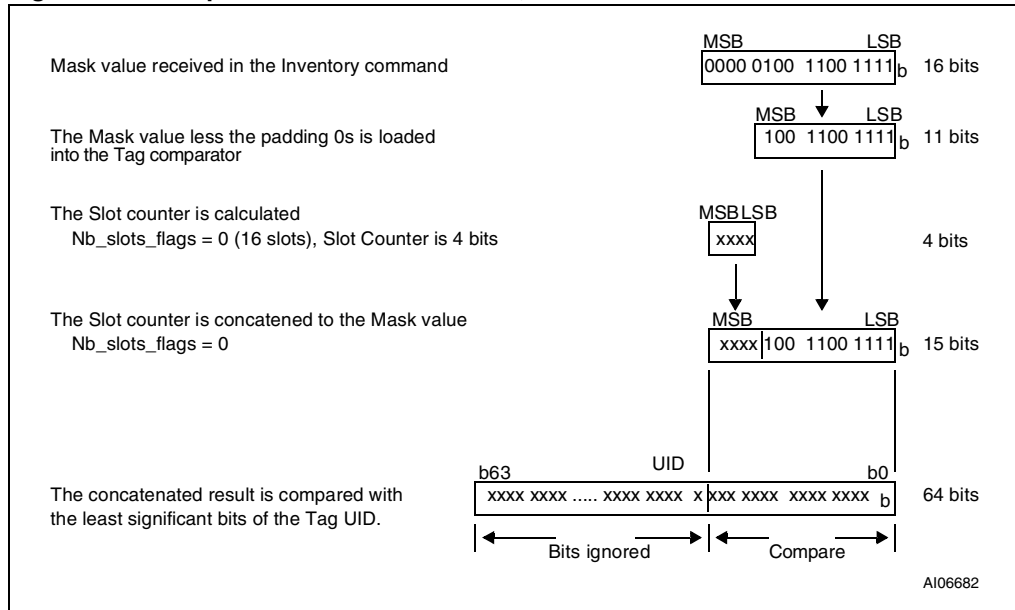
Mask value received in the Inventory command

MSB LSB
0000 0100 1100 1111$_b$ 16 bits

The Mask value less the padding 0s is loaded into the Tag comparator

MSB LSB
100 1100 1111$_b$ 11 bits

The Slot counter is calculated
Nb_slots_flags = 0 (16 slots), Slot Counter is 4 bits

MSB LSB
xxxx 4 bits

The Slot counter is concatened to the Mask value
Nb_slots_flags = 0

MSB LSB
xxxx 100 1100 1111$_b$ 15 bits

The concatenated result is compared with the least significant bits of the Tag UID.

b63 UID b0
xxxx xxxx ..... xxxx xxxx x xxx xxxx xxxx xxxx $_b$ 64 bits

Bits ignored Compare

AI06682